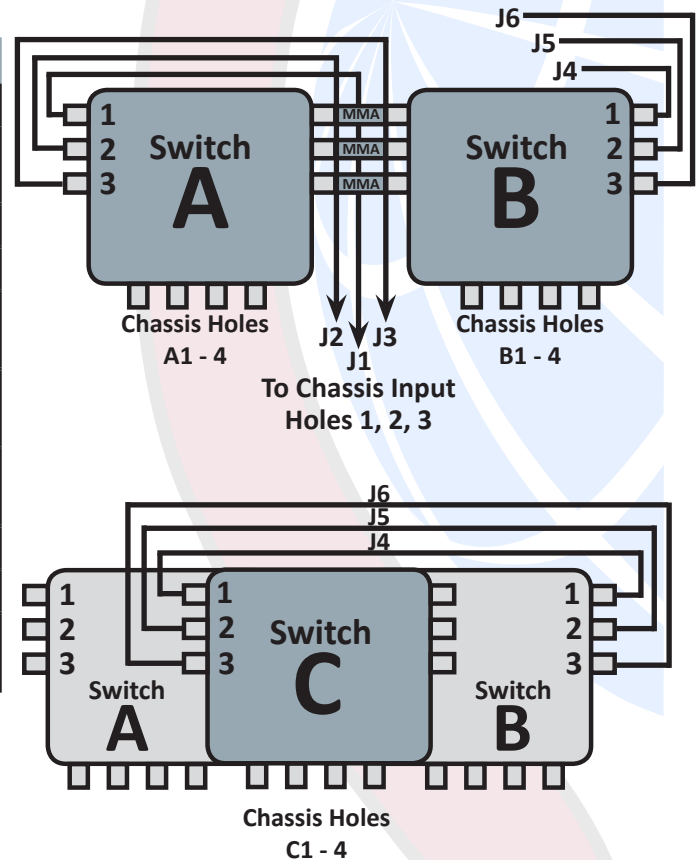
J6
J5
J4
1
2
3
Switch
A
MMA
MMA
MMA
1
2
3
Switch
B
Chassis Holes
A1 - 4
J2
J1
J3
Chassis Holes
B1 - 4
To Chassis Input
Holes 1, 2, 3

J6
J5
J4
1
2
3
Switch
A
1
2
3
Switch
C
1
2
3
Switch
B
Chassis Holes
C1 - 4